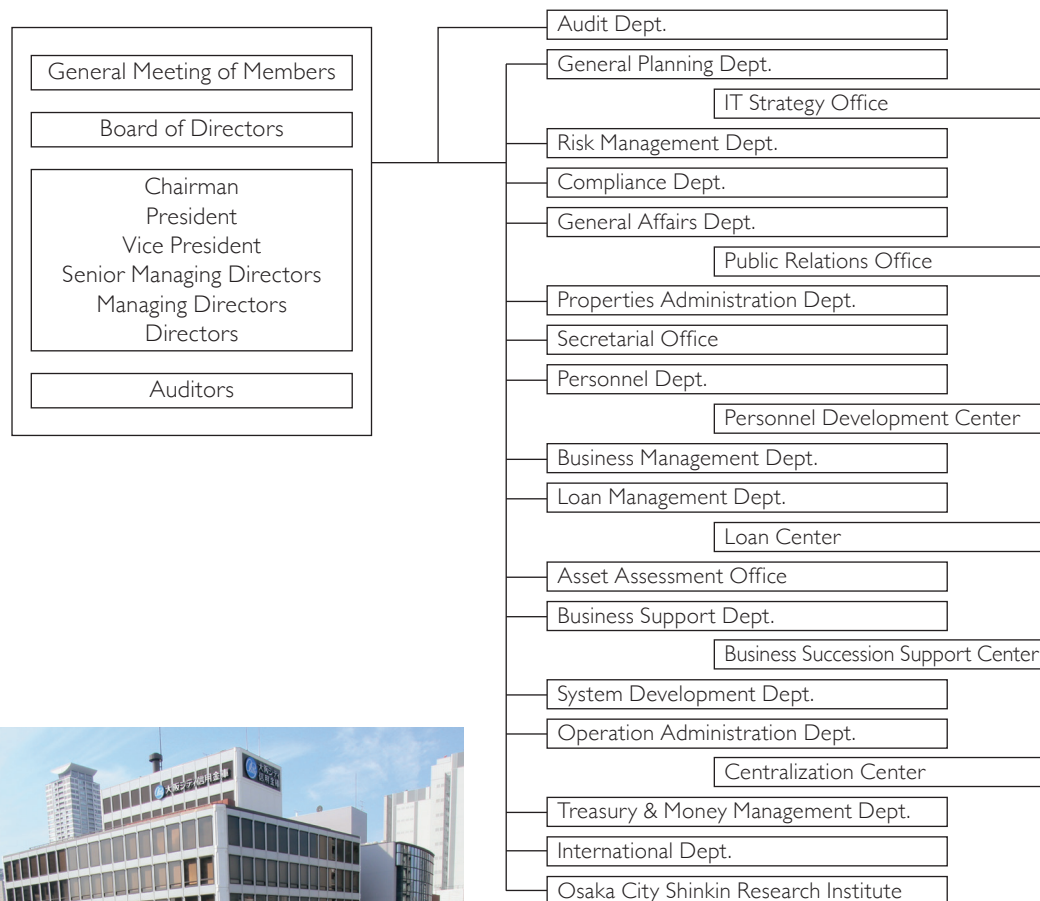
General Meeting of Members

Board of Directors

Chairman
President
Vice President
Senior Managing Directors
Managing Directors
Directors

Auditors

Audit Dept.

General Planning Dept.

IT Strategy Office

Risk Management Dept.

Compliance Dept.

General Affairs Dept.

Public Relations Office

Properties Administration Dept.

Secretarial Office

Personnel Dept.

Personnel Development Center

Business Management Dept.

Loan Management Dept.

Loan Center

Asset Assessment Office

Business Support Dept.

Business Succession Support Center

System Development Dept.

Operation Administration Dept.

Centralization Center

Treasury & Money Management Dept.

International Dept.

Osaka City Shinkin Research Institute

大阪シティ信用金庫

大阪シティ信用金庫